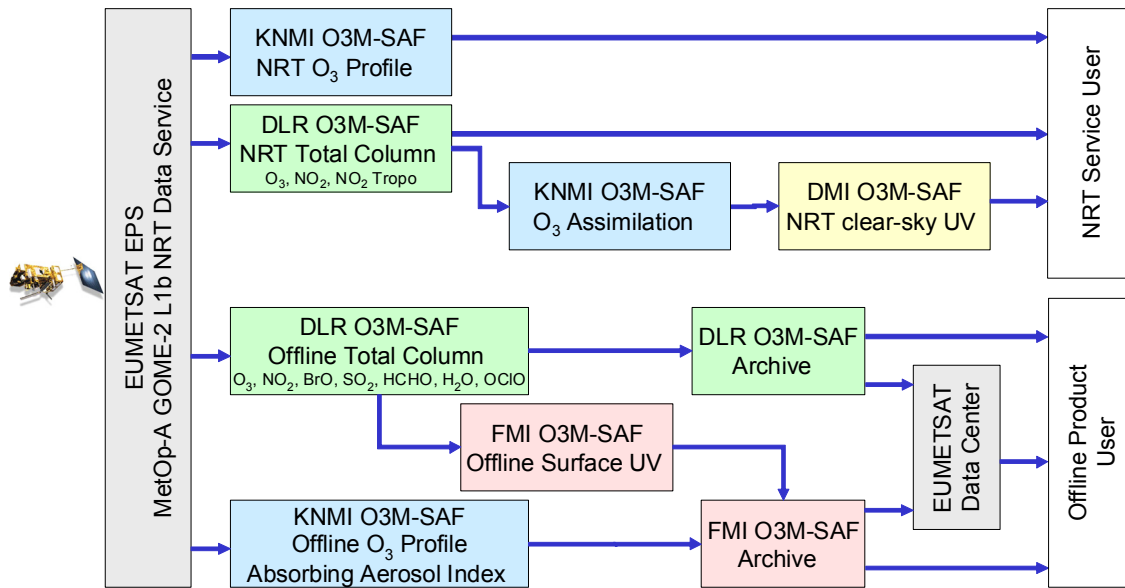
EUMETSAT EPS
MetOp-A GOME-2 L1b NRT Data Service

KNMI O3M-SAF
NRT $O_3$ Profile

DLR O3M-SAF
NRT Total Column
$O_3$, $NO_2$, $NO_2$ Tropo

KNMI O3M-SAF
$O_3$ Assimilation

DMI O3M-SAF
NRT clear-sky UV

NRT Service User

DLR O3M-SAF
Offline Total Column
$O_3$, $NO_2$, BrO, $SO_2$, HCHO, $H_2O$, OClO

DLR O3M-SAF
Archive

FMI O3M-SAF
Offline Surface UV

EUMETSAT
Data Center

KNMI O3M-SAF
Offline $O_3$ Profile
Absorbing Aerosol Index

FMI O3M-SAF
Archive

Offline Product
User